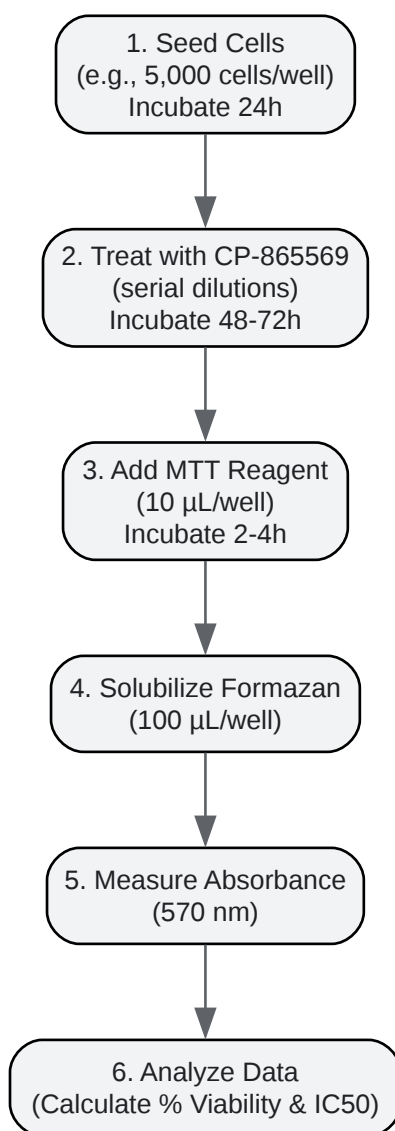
1. Seed Cells
(e.g., 5,000 cells/well)
Incubate 24h

2. Treat with CP-865569
(serial dilutions)
Incubate 48-72h

3. Add MTT Reagent
(10 µL/well)
Incubate 2-4h

4. Solubilize Formazan
(100 µL/well)

5. Measure Absorbance
(570 nm)

6. Analyze Data
(Calculate % Viability & IC50)